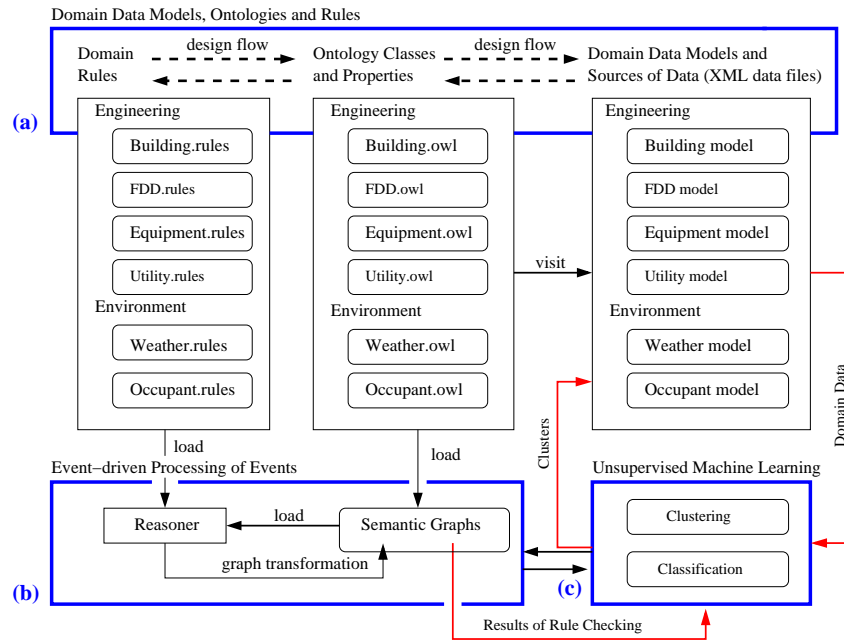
Domain Data Models, Ontologies and Rules

Domain Rules

design flow

Ontology Classes and Properties

design flow

Domain Data Models and Sources of Data (XML data files)

(a)

Engineering

Building.rules

FDD.rules

Equipment.rules

Utility.rules

Environment

Weather.rules

Occupant.rules

Engineering

Building.owl

FDD.owl

Equipment.owl

Utility.owl

Environment

Weather.owl

Occupant.owl

visit

Engineering

Building model

FDD model

Equipment model

Utility model

Environment

Weather model

Occupant model

Domain Data

Clusters

load

load

Event−driven Processing of Events

Reasoner

load

Semantic Graphs

graph transformation

(b)

Unsupervised Machine Learning

Clustering

Classification

(c)

Results of Rule Checking